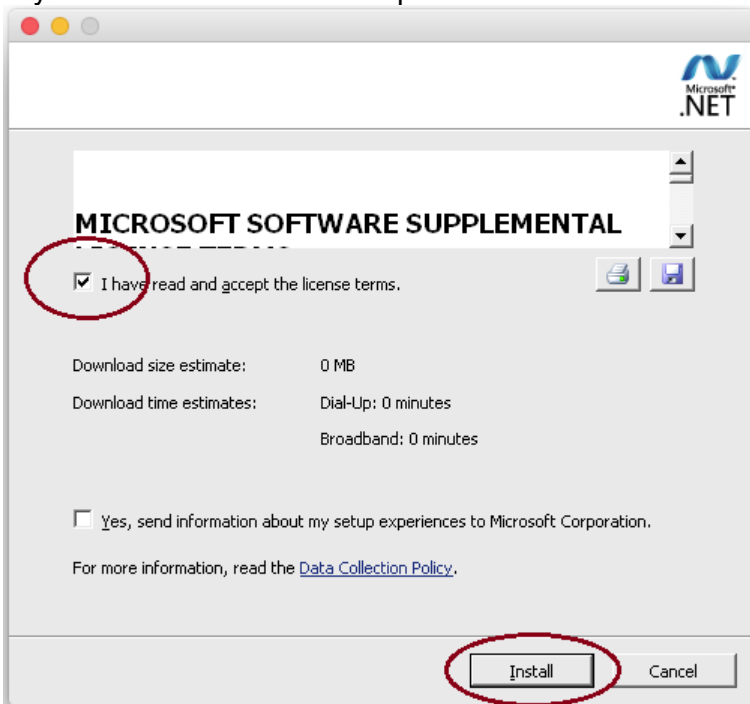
Microsoft®
.NET

MICROSOFT SOFTWARE SUPPLEMENTAL
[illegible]

I have read and accept the license terms.

Download size estimate: 0 MB

Download time estimates: Dial-Up: 0 minutes

Broadband: 0 minutes

Yes, send information about my setup experiences to Microsoft Corporation.

For more information, read the Data Collection Policy.

Install Cancel